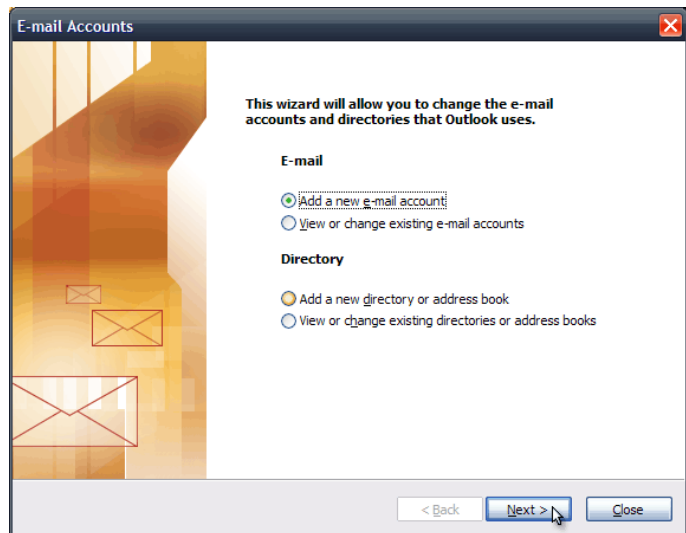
E-mail Accounts

This wizard will allow you to change the e-mail accounts and directories that Outlook uses.

E-mail

Add a new e-mail account
View or change existing e-mail accounts

Directory

Add a new directory or address book
View or change existing directories or address books

< Back
Next >
Close